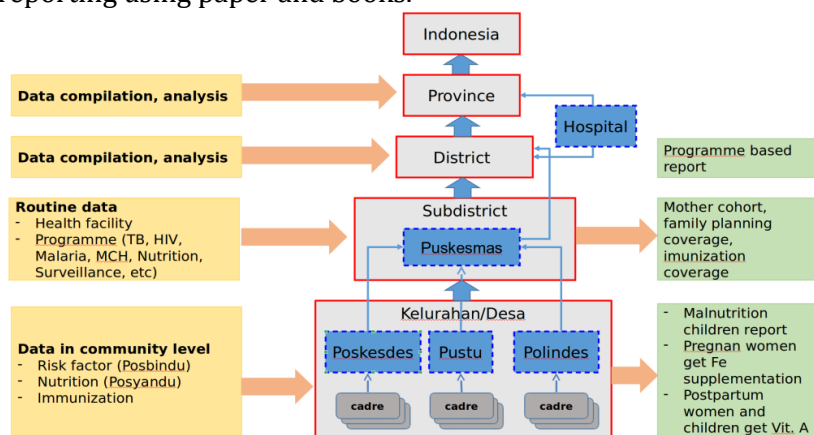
reporting using paper and books.

Indonesia

Data compilation, analysis

Province

Hospital

Data compilation, analysis

District

Programme based report

Routine data
- Health facility
- Programme (TB, HIV, Malaria, MCH, Nutrition, Surveillance, etc)

Subdistrict

Puskesmas

Mother cohort, family planning coverage, imunization coverage

Kelurahan/Desa

Data in community level
- Risk factor (Posbindu)
- Nutrition (Posyandu)
- Immunization

Poskesdes

Pustu

Polindes

cadre

cadre

cadre

- Malnutrition children report
- Pregnan women get Fe supplementation
- Postpartum women and children get Vit. A